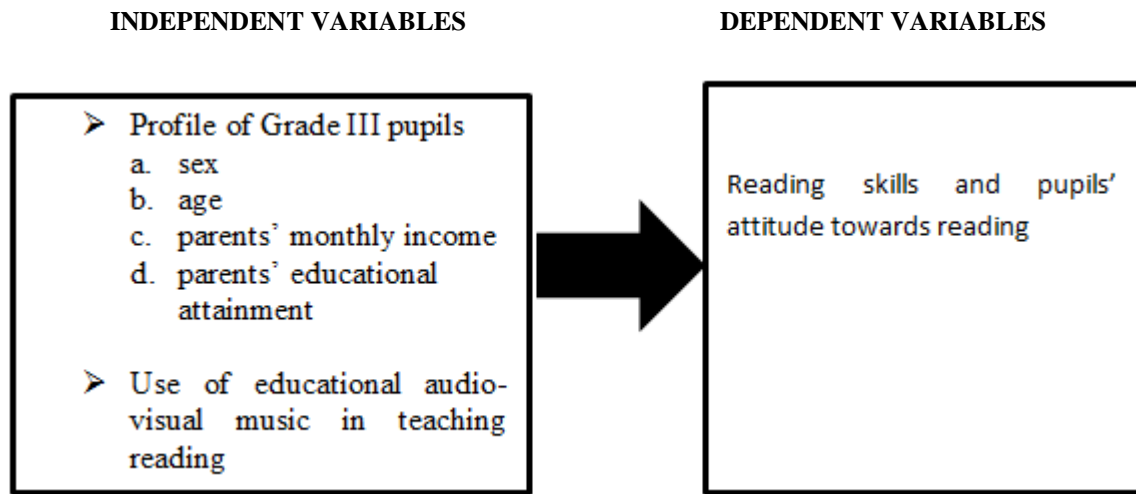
INDEPENDENT VARIABLES

➢ Profile of Grade III pupils
a. sex
b. age
c. parents' monthly income
d. parents' educational attainment

➢ Use of educational audio-visual music in teaching reading

DEPENDENT VARIABLES

Reading skills and pupils' attitude towards reading